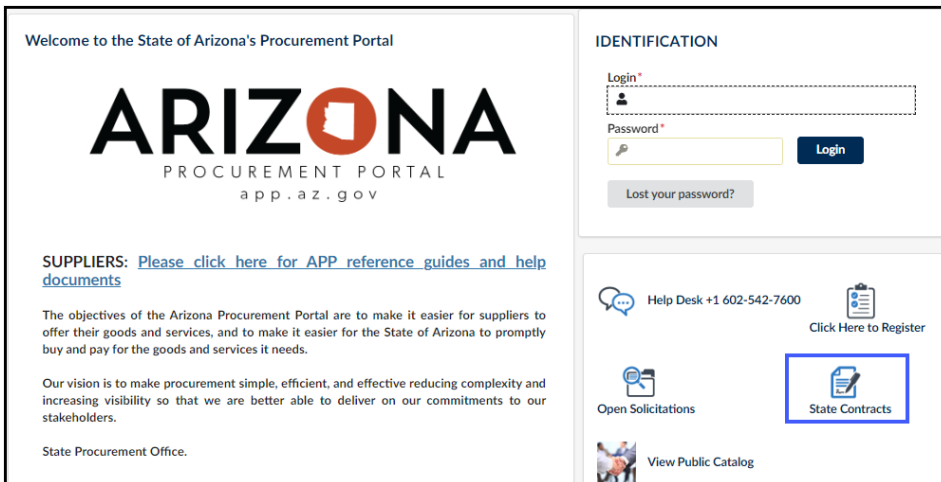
Welcome to the State of Arizona's Procurement Portal

ARIZONA
PROCUREMENT PORTAL
app.az.gov

SUPPLIERS: Please click here for APP reference guides and help documents

The objectives of the Arizona Procurement Portal are to make it easier for suppliers to offer their goods and services, and to make it easier for the State of Arizona to promptly buy and pay for the goods and services it needs.

Our vision is to make procurement simple, efficient, and effective reducing complexity and increasing visibility so that we are better able to deliver on our commitments to our stakeholders.

State Procurement Office.

IDENTIFICATION

Login*

Password*

Login

Lost your password?

Help Desk +1 602-542-7600

Click Here to Register

Open Solicitations

State Contracts

View Public Catalog